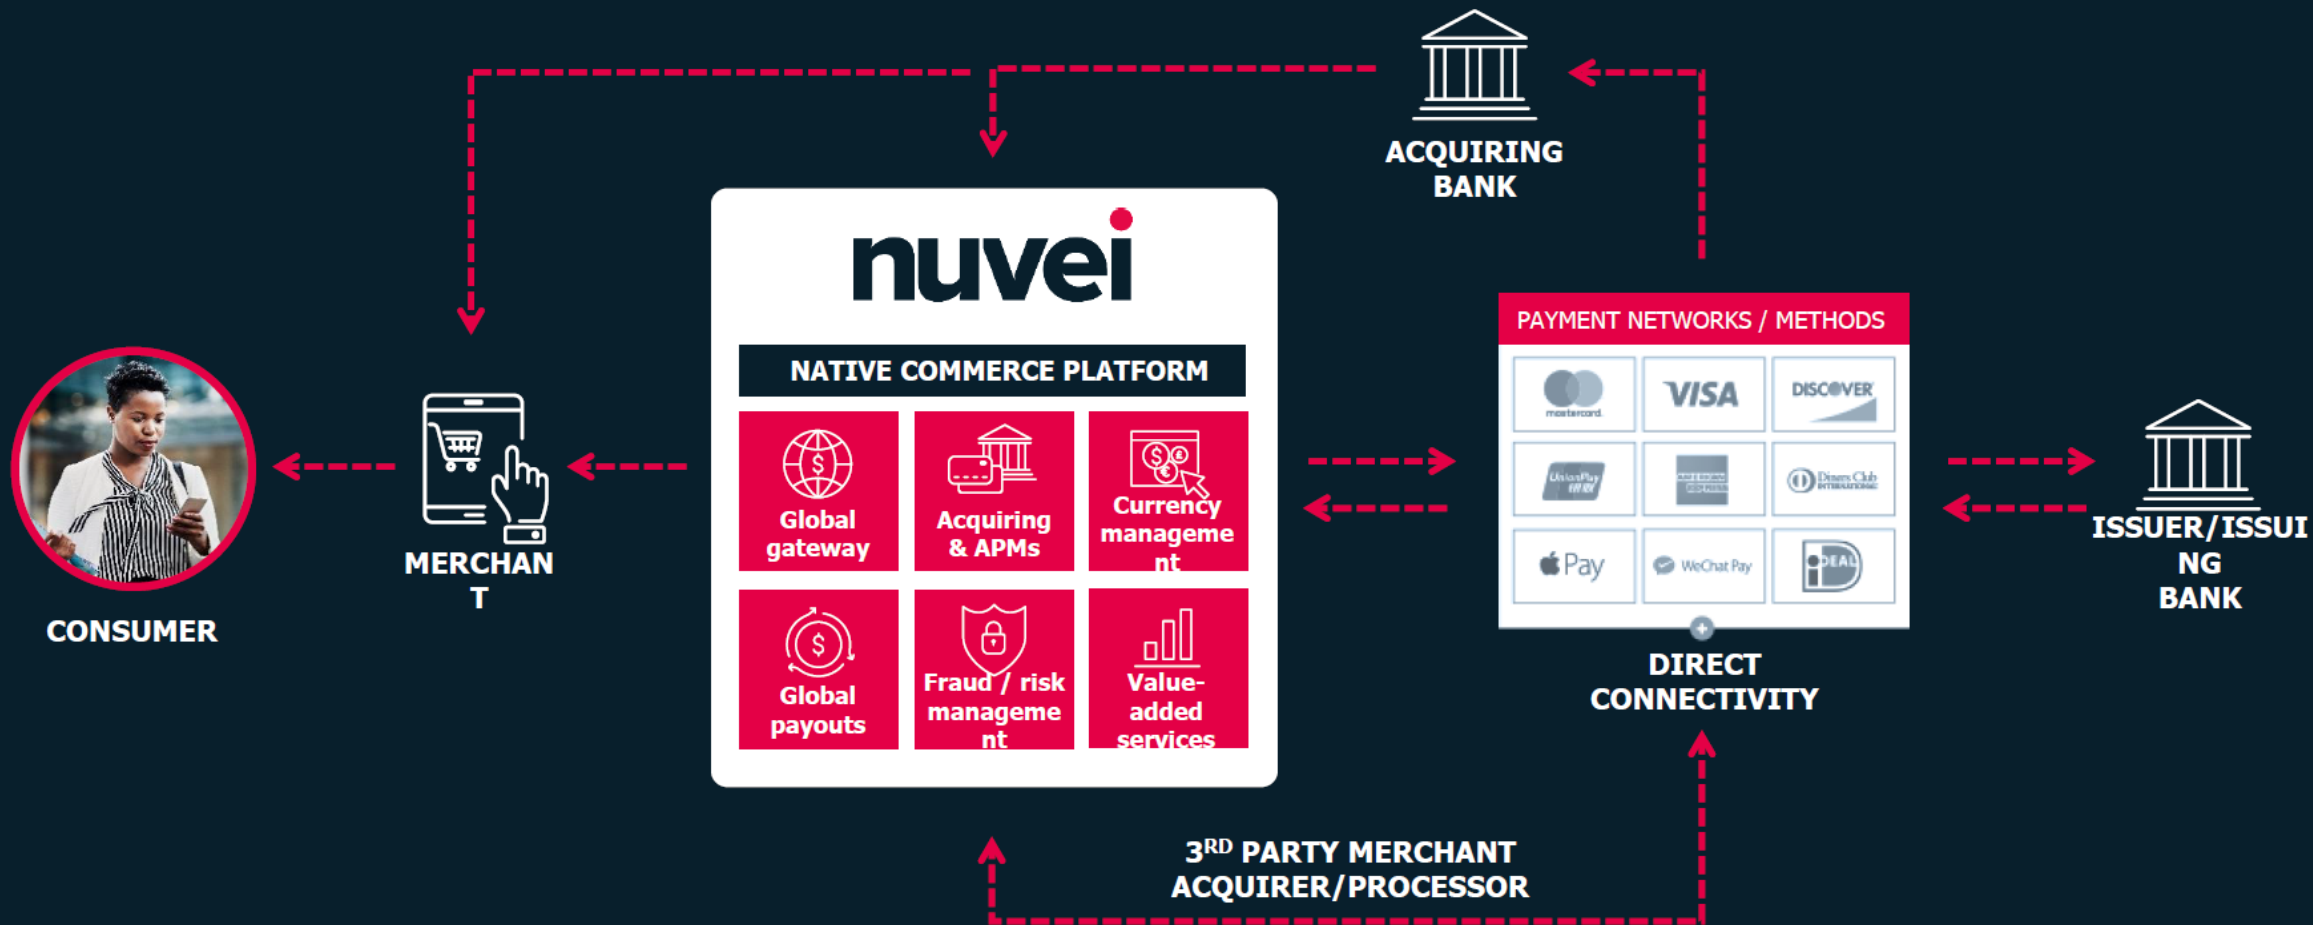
ACQUIRING BANK

nuvei

NATIVE COMMERCE PLATFORM

Global gateway

Acquiring & APMs

Currency manageme nt

Global payouts

Fraud / risk manageme nt

Value-added services

CONSUMER

MERCHAN T

PAYMENT NETWORKS / METHODS

mastercard

VISA

DISCOVER

UnionPay

Diners Club

Pay

WeChat Pay

iDEAL

DIRECT CONNECTIVITY

ISSUER/ISSUI NG BANK

3$^{RD}$ PARTY MERCHANT ACQUIRER/PROCESSOR